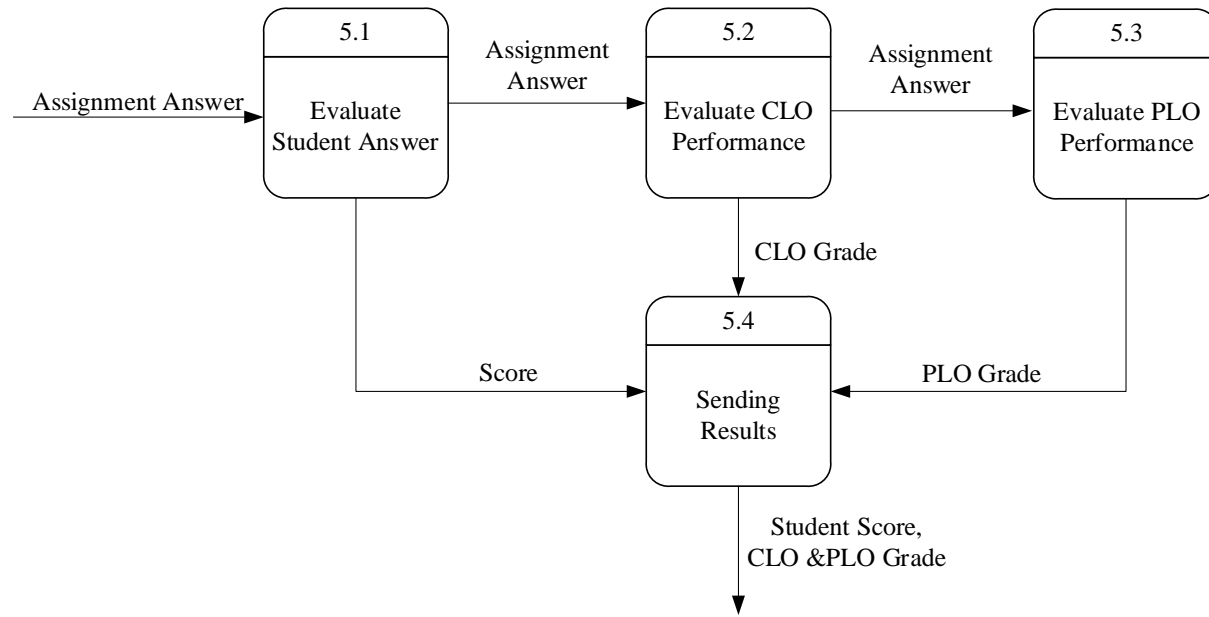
5.1

Assignment Answer

Evaluate Student Answer

Assignment Answer

5.2

Evaluate CLO Performance

Assignment Answer

5.3

Evaluate PLO Performance

CLO Grade

5.4

Score

Sending Results

PLO Grade

Student Score, CLO &PLO Grade